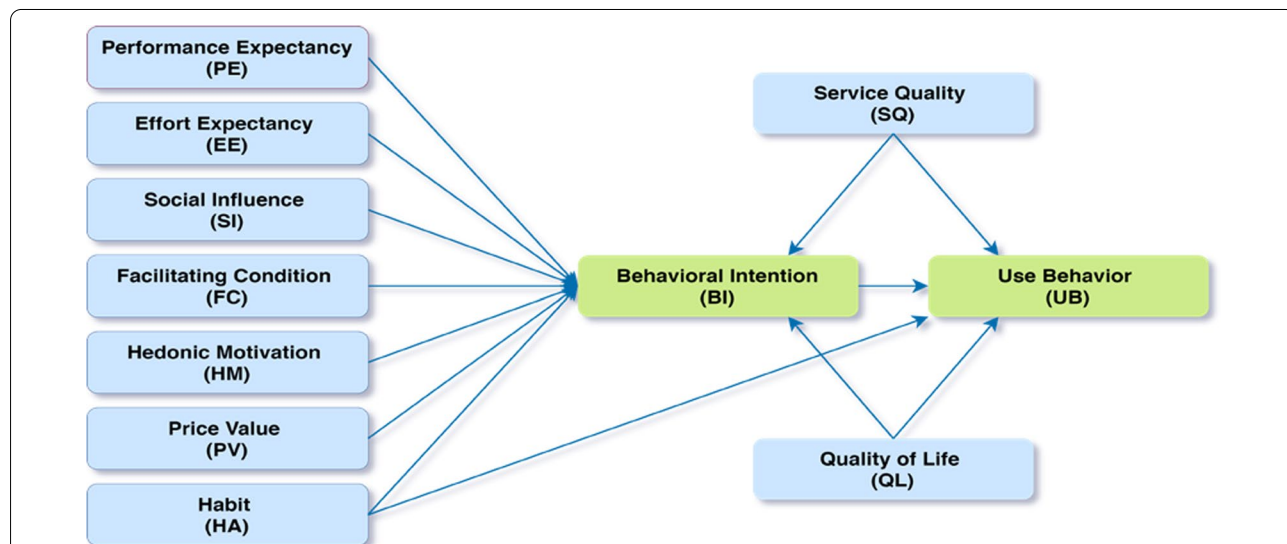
Performance Expectancy
(PE)

Effort Expectancy
(EE)

Social Influence
(SI)

Facilitating Condition
(FC)

Hedonic Motivation
(HM)

Price Value
(PV)

Habit
(HA)

Service Quality
(SQ)

Behavioral Intention
(BI)

Use Behavior
(UB)

Quality of Life
(QL)